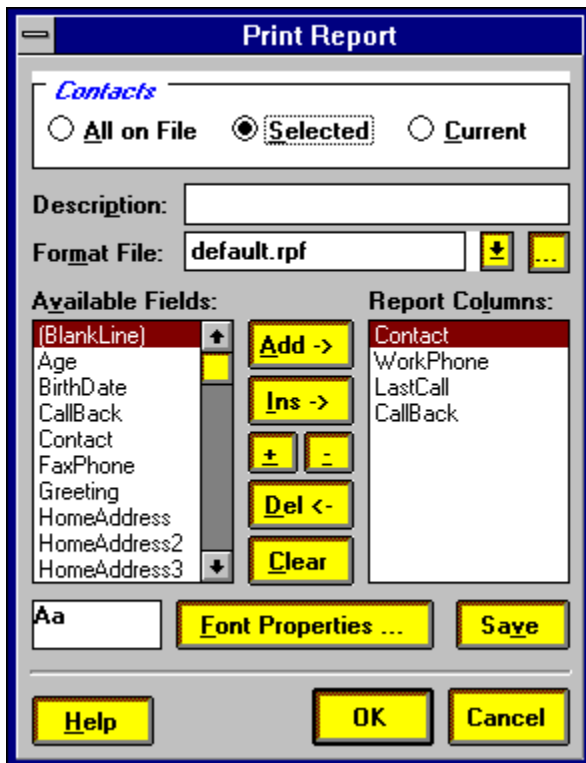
Print Report

Contacts

All on File

Selected

Current

Description:

Format File: default.rpf

...

Available Fields:

(BlankLine)
Age
BirthDate
CallBack
Contact
FaxPhone
Greeting
HomeAddress
HomeAddress2
HomeAddress3

Add ->

Ins ->

+

-

Del <-

Clear

Report Columns:

Contact
WorkPhone
LastCall
CallBack

Aa

Font Properties ...

Save

Help

OK

Cancel